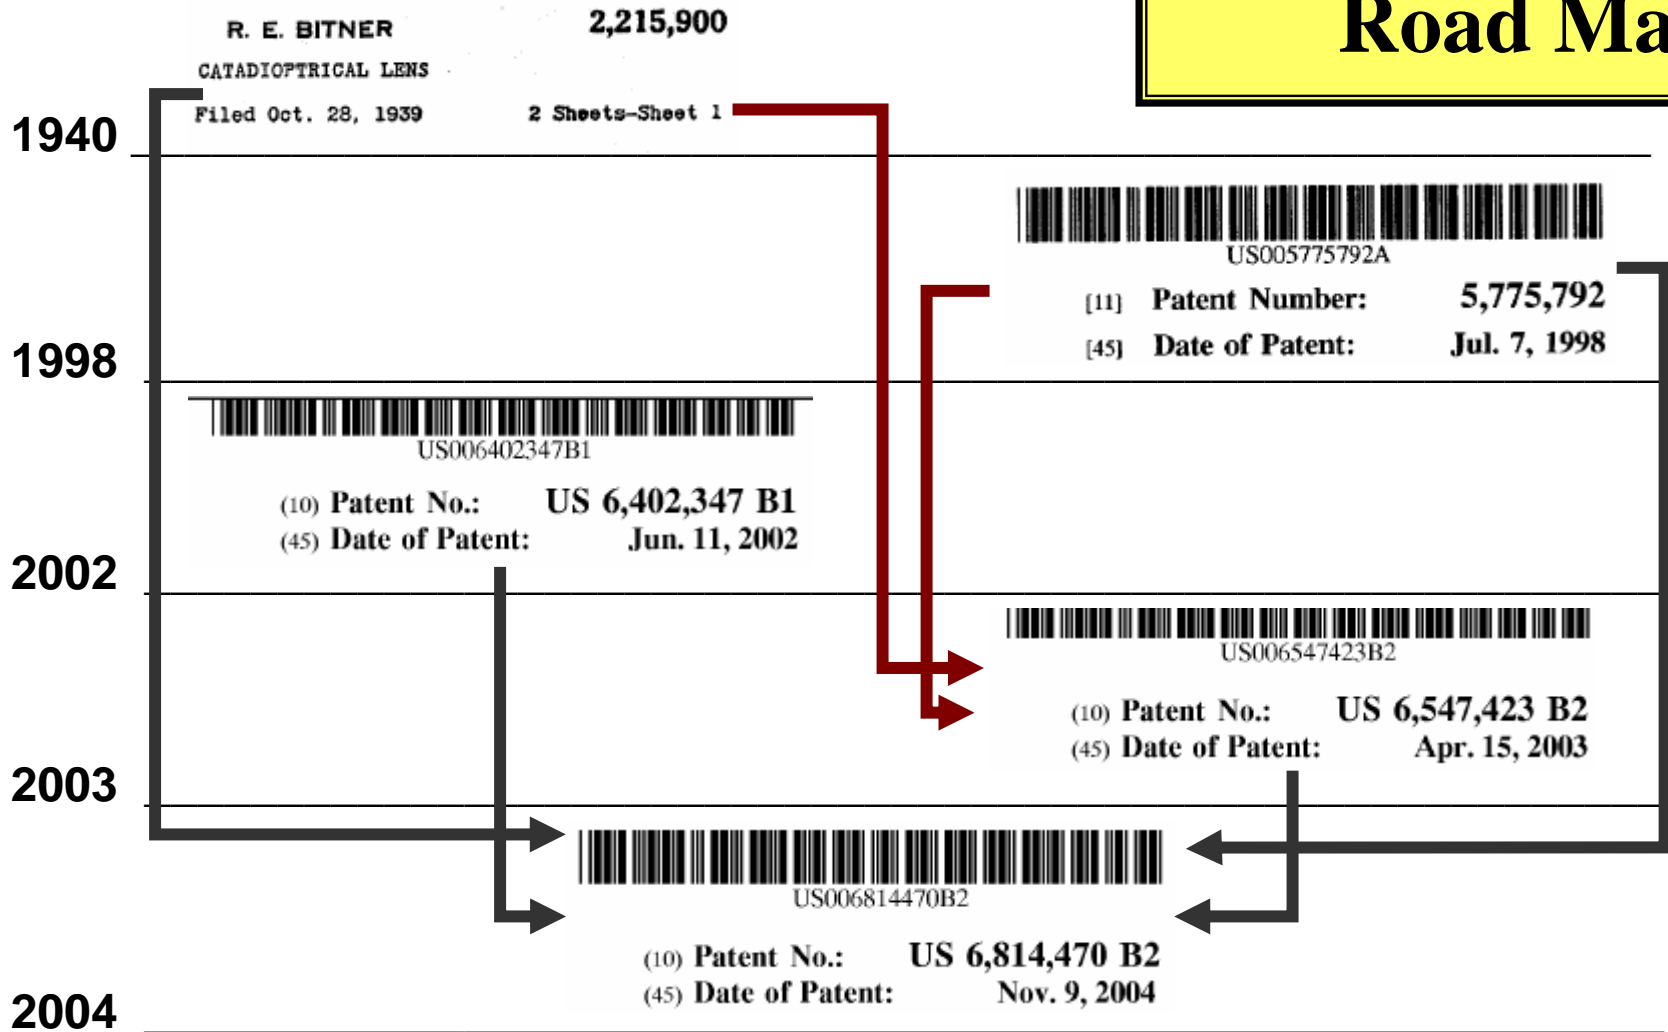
Road Ma

R. E. BITNER
CATADIOPTRICAL LENS
Filed Oct. 28, 1939

2,215,900

2 Sheets-Sheet 1

1940

US005775792A

[11] Patent Number: 5,775,792
[45] Date of Patent: Jul. 7, 1998

1998

US006402347B1

(10) Patent No.: US 6,402,347 B1
(45) Date of Patent: Jun. 11, 2002

2002

US006547423B2

(10) Patent No.: US 6,547,423 B2
(45) Date of Patent: Apr. 15, 2003

2003

US006814470B2

(10) Patent No.: US 6,814,470 B2
(45) Date of Patent: Nov. 9, 2004

2004